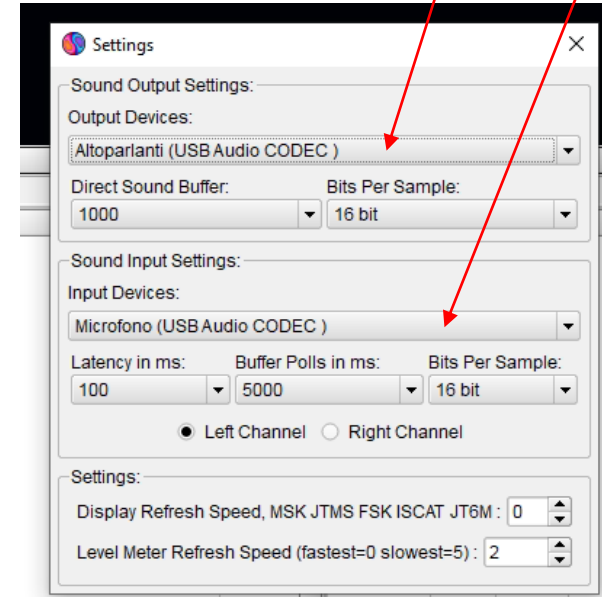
Settings

Sound Output Settings:

Output Devices:

Altoparlanti (USB Audio CODEC )

Direct Sound Buffer:

1000

Bits Per Sample:

16 bit

Sound Input Settings:

Input Devices:

Microfono (USB Audio CODEC )

Latency in ms:

100

Buffer Polls in ms:

5000

Bits Per Sample:

16 bit

Left Channel

Right Channel

Settings:

Display Refresh Speed, MSK JTMS FSK ISCAT JT6M : 0

Level Meter Refresh Speed (fastest=0 slowest=5) : 2